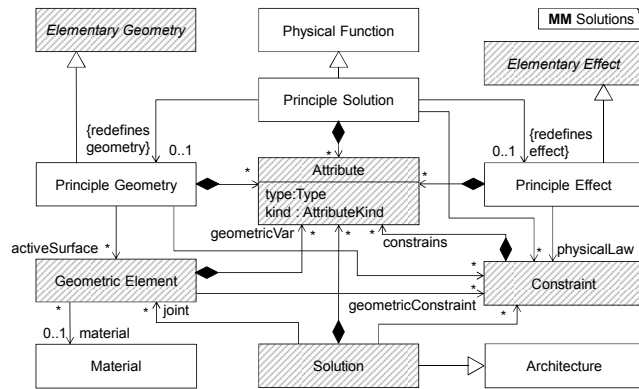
MM Solutions

Elementary Geometry

Physical Function

Elementary Effect

Principle Solution

{redefines geometry}

0..1

{redefines effect}

0..1

Principle Geometry

*

Attribute

type:Type
kind : AttributeKind

*

Principle Effect

activeSurface *

geometricVar

*

*

constrains

*

physicalLaw

Geometric Element

*

*

Constraint

*

0..1 material

* joint

geometricConstraint

*

Material

Solution

Architecture